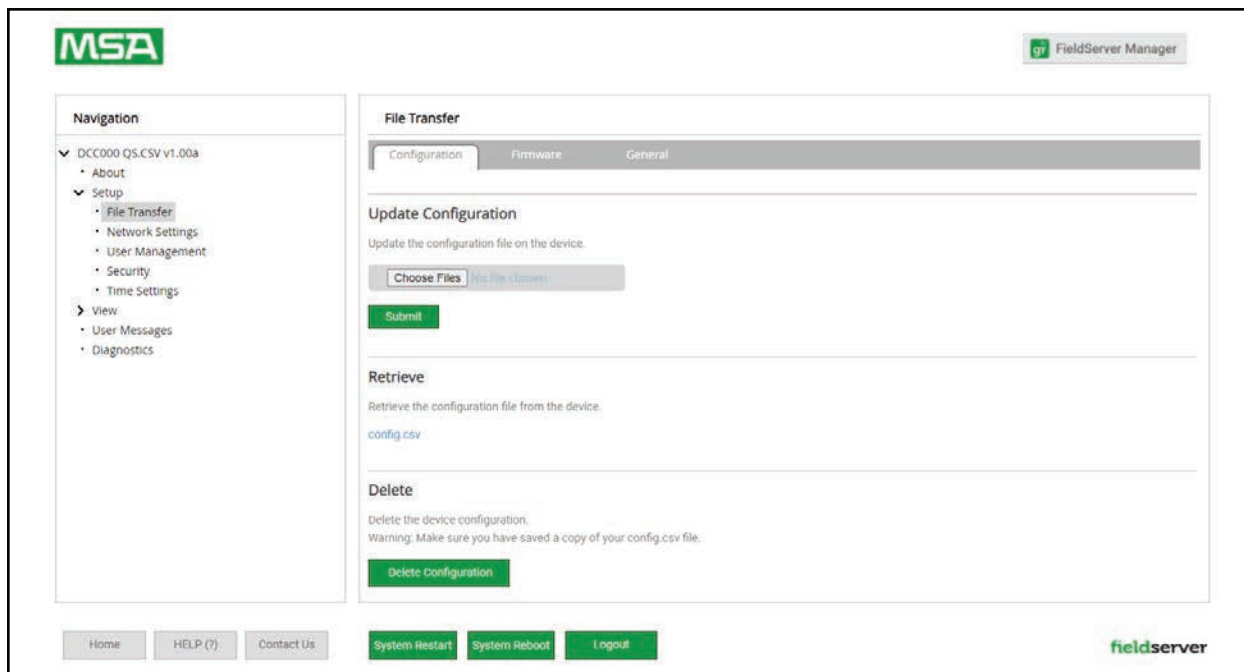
MSA

FieldServer Manager

Navigation

DCC000 QS.CSV v1.00a
• About
Setup
• File Transfer
• Network Settings
• User Management
• Security
• Time Settings
View
• User Messages
• Diagnostics

File Transfer

Configuration Firmware General

Update Configuration

Update the configuration file on the device.

Choose Files No file chosen

Submit

Retrieve

Retrieve the configuration file from the device.

config.csv

Delete

Delete the device configuration.
Warning: Make sure you have saved a copy of your config.csv file.

Delete Configuration

Home HELP (?) Contact Us

System Restart System Reboot Logout

fieldserver